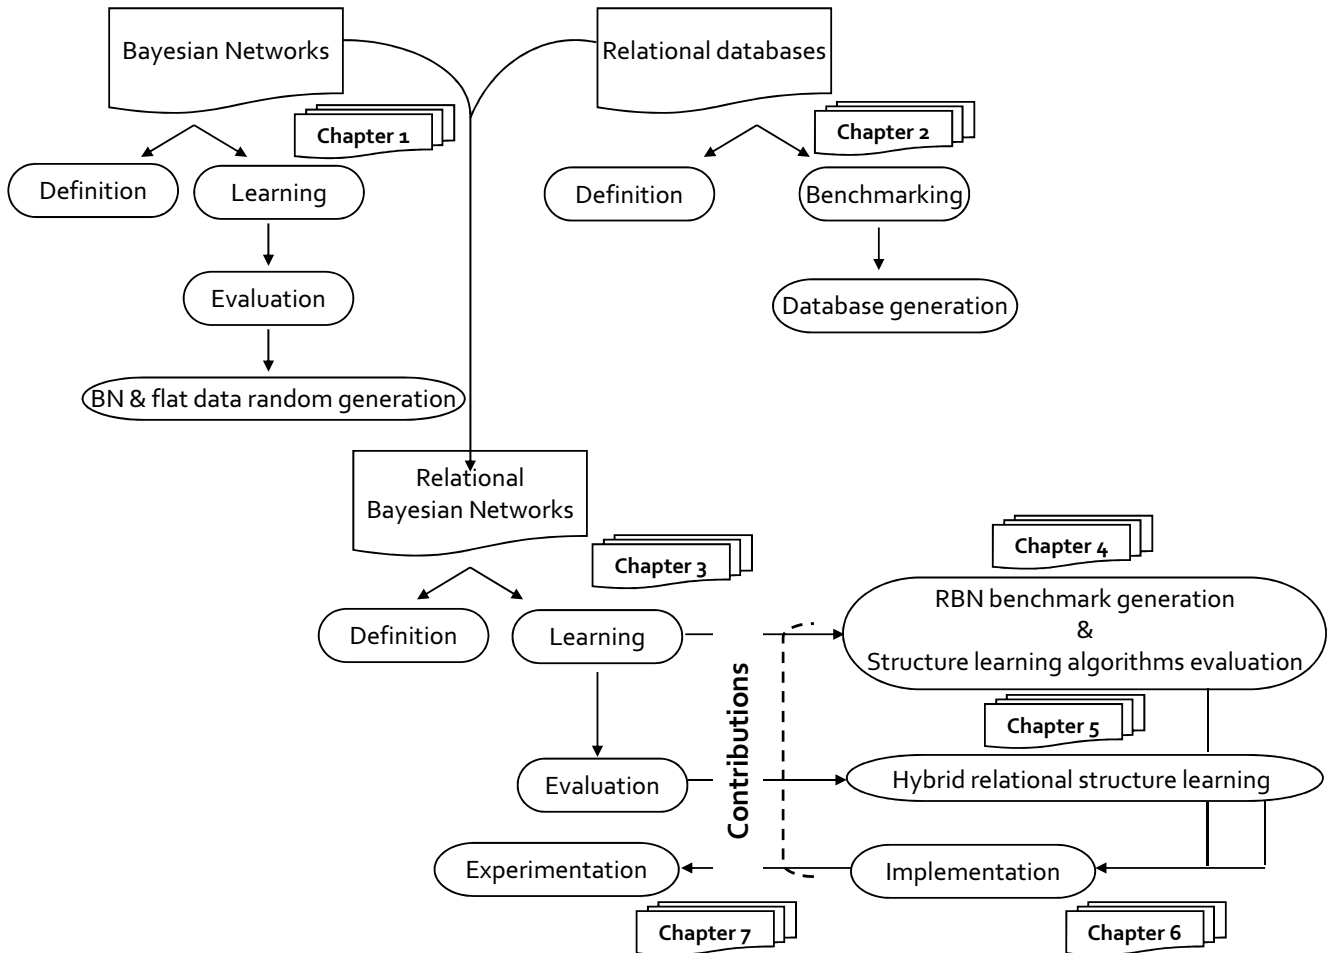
Bayesian Networks

Chapter 1

Definition

Learning

Evaluation

BN & flat data random generation

Relational databases

Chapter 2

Definition

Benchmarking

Database generation

Relational Bayesian Networks

Chapter 3

Definition

Learning

Evaluation

Experimentation

Chapter 7

Contributions

Chapter 4

RBN benchmark generation & Structure learning algorithms evaluation

Chapter 5

Hybrid relational structure learning

Implementation

Chapter 6